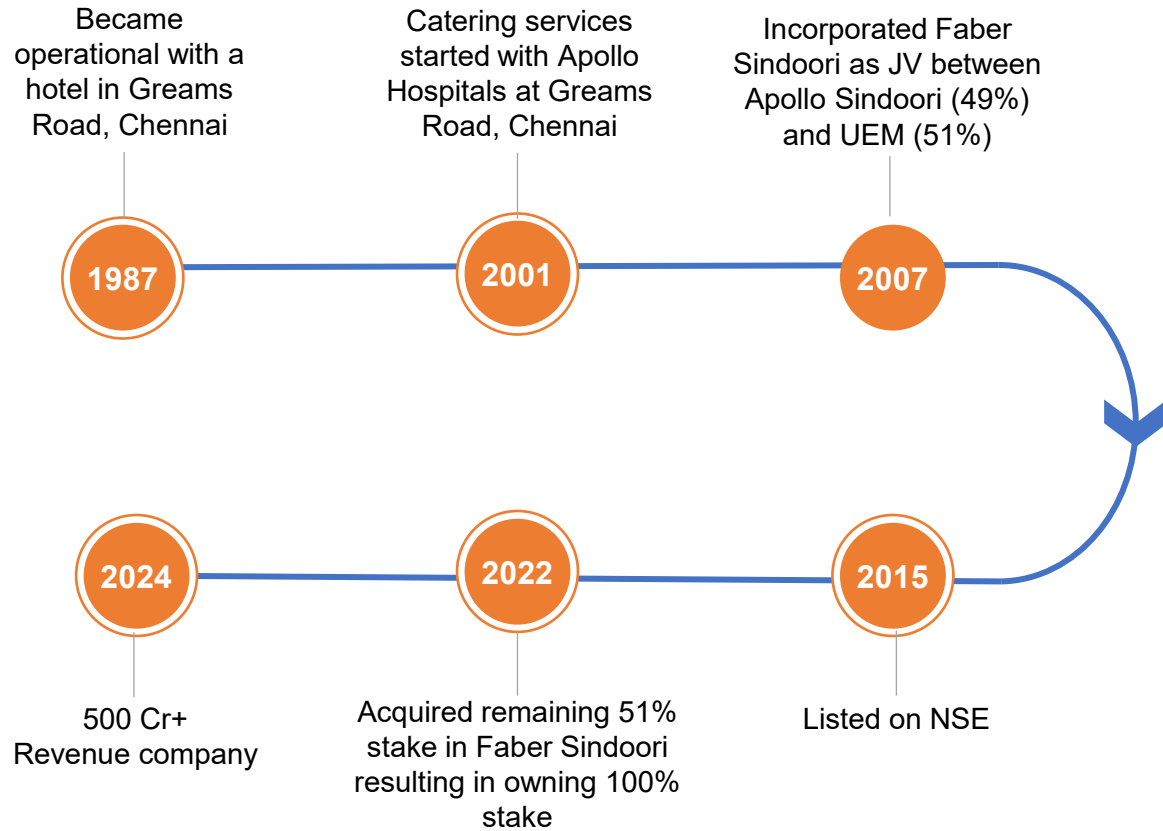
Became operational with a hotel in Greams Road, Chennai

1987

Catering services started with Apollo Hospitals at Greams Road, Chennai

2001

Incorporated Faber Sindoori as JV between Apollo Sindoori (49%) and UEM (51%)

2007

2015

Listed on NSE

2022

Acquired remaining 51% stake in Faber Sindoori resulting in owning 100% stake

2024

500 Cr+ Revenue company